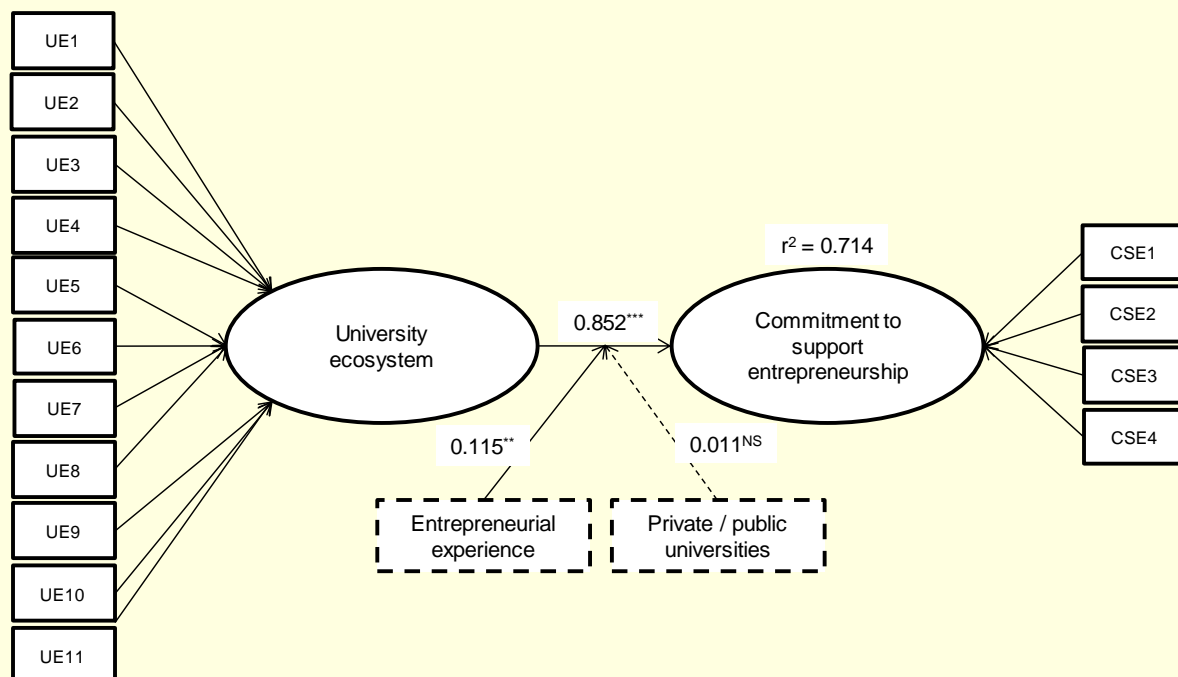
UE1

UE2

UE3

UE4

UE5

UE6

UE7

UE8

UE9

UE10

UE11

University ecosystem

$0.852^{***}$

$r^2 = 0.714$

Commitment to support entrepreneurship

CSE1

CSE2

CSE3

CSE4

$0.115^{**}$

$0.011^{NS}$

Entrepreneurial experience

Private / public universities